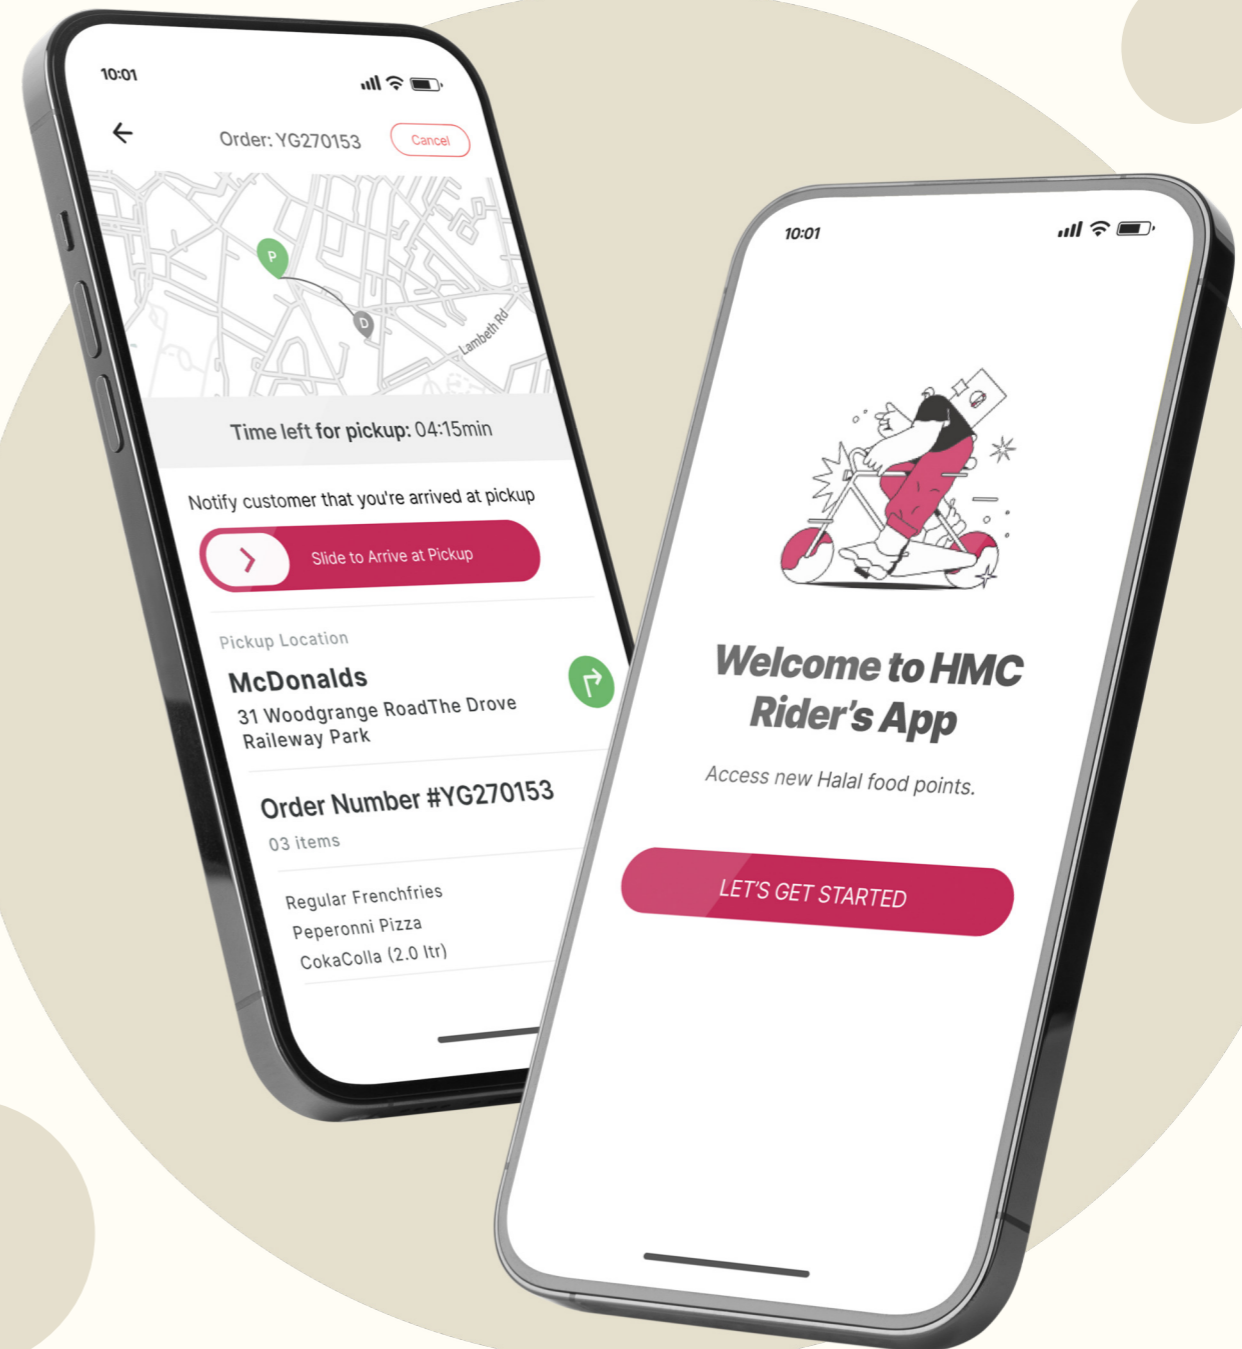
10:01

Order: YG270153

Cancel

P

D

Lambeth Rd

Time left for pickup: 04:15min

Notify customer that you're arrived at pickup

Slide to Arrive at Pickup

Pickup Location

McDonalds

31 Woodgrange RoadThe Drove Raileway Park

Order Number #YG270153

03 items

Regular Frenchfries

Peperonni Pizza

CokaColla (2.0 ltr)

10:01

Welcome to HMC Rider's App

Access new Halal food points.

LET'S GET STARTED